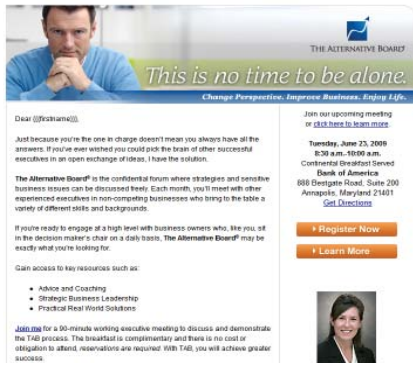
THE ALTERNATIVE BOARD

This is no time to be alone.

Change Perspective. Improve Business. Enjoy Life.

Dear {{firstname}},

Just because you're the one in charge doesn't mean you always have all the answers. If you've ever wished you could pick the brain of other successful executives in an open exchange of ideas, I have the solution.

The Alternative Board® is the confidential forum where strategies and sensitive business issues can be discussed freely. Each month, you'll meet with other experienced executives in non-competing businesses who bring to the table a variety of different skills and backgrounds.

If you're ready to engage at a high level with business owners who, like you, sit in the decision maker's chair on a daily basis, The Alternative Board® may be exactly what you're looking for.

Gain access to key resources such as:

- Advice and Coaching
- Strategic Business Leadership
- Practical Real World Solutions

Join me for a 90-minute working executive meeting to discuss and demonstrate the TAB process. The breakfast is complimentary and there is no cost or obligation to attend, reservations are required. With TAB, you will achieve greater success.

Join our upcoming meeting or click here to learn more.

Tuesday, June 23, 2009
8:30 a.m.-10:00 a.m.
Continental Breakfast Served
Bank of America
888 Bestgate Road, Suite 200
Annapolis, Maryland 21401
Get Directions

Register Now

Learn More